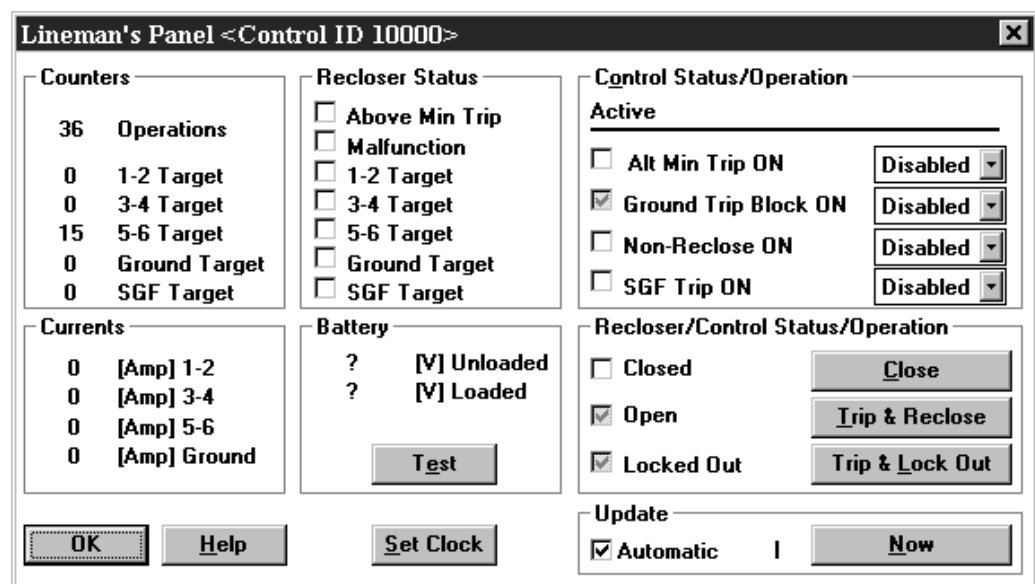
Lineman's Panel <Control ID 10000>

Counters
36 Operations
0 1-2 Target
0 3-4 Target
15 5-6 Target
0 Ground Target
0 SGF Target

Recloser Status
☐ Above Min Trip
☐ Malfunction
☐ 1-2 Target
☐ 3-4 Target
☐ 5-6 Target
☐ Ground Target
☐ SGF Target

Control Status/Operation
Active
☐ Alt Min Trip ON Disabled
☑ Ground Trip Block ON Disabled
☐ Non-Reclose ON Disabled
☐ SGF Trip ON Disabled

Currents
0 [Amp] 1-2
0 [Amp] 3-4
0 [Amp] 5-6
0 [Amp] Ground

Battery
? [V] Unloaded
? [V] Loaded
Test

Recloser/Control Status/Operation
☐ Closed Close
☑ Open Trip & Reclose
☑ Locked Out Trip & Lock Out

OK Help Set Clock

Update
☑ Automatic I Now